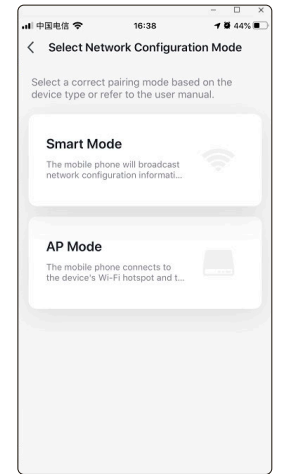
中国电信 16:38 44%

Select Network Configuration Mode

Select a correct pairing mode based on the device type or refer to the user manual.

Smart Mode

The mobile phone will broadcast network configuration informati...

AP Mode

The mobile phone connects to the device's Wi-Fi hotspot and t...